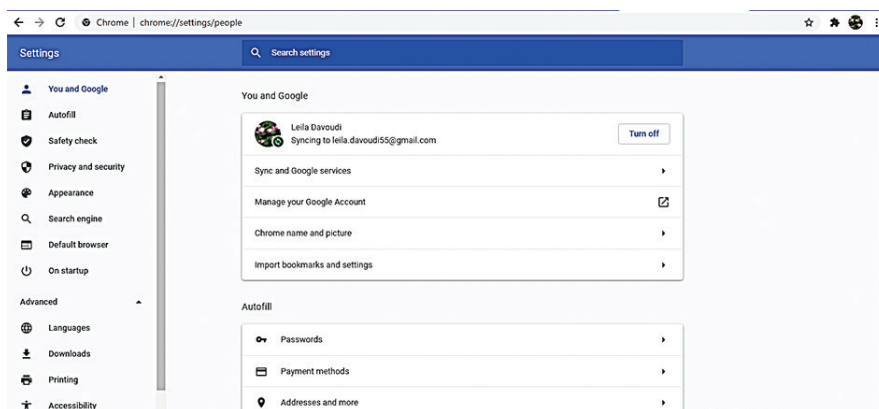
Chrome | chrome://settings/people

Settings

Search settings

You and Google
Autofill
Safety check
Privacy and security
Appearance
Search engine
Default browser
On startup

Advanced
Languages
Downloads
Printing
Accessibility

You and Google

Leila Davoudi
Syncing to leila.davoudi55@gmail.com

Turn off

Sync and Google services

Manage your Google Account

Chrome name and picture

Import bookmarks and settings

Autofill

Passwords

Payment methods

Addresses and more